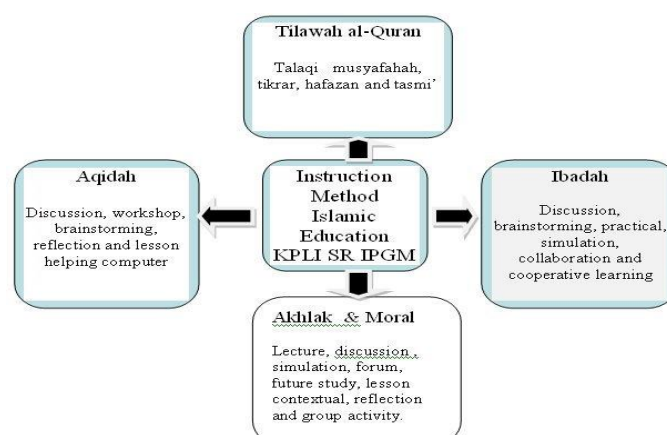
Tilawah al-Quran

Talaqi musyafahah, tikrar, hafazan and tasmi'

Aqidah

Discussion, workshop, brainstorming, reflection and lesson helping computer

Instruction Method Islamic Education KPLI SR IPGM

Ibadah

Discussion, brainstorming, practical, simulation, collaboration and cooperative learning

Akhlak & Moral

Lecture, discussion , simulation, forum, future study, lesson contextual, reflection and group activity.